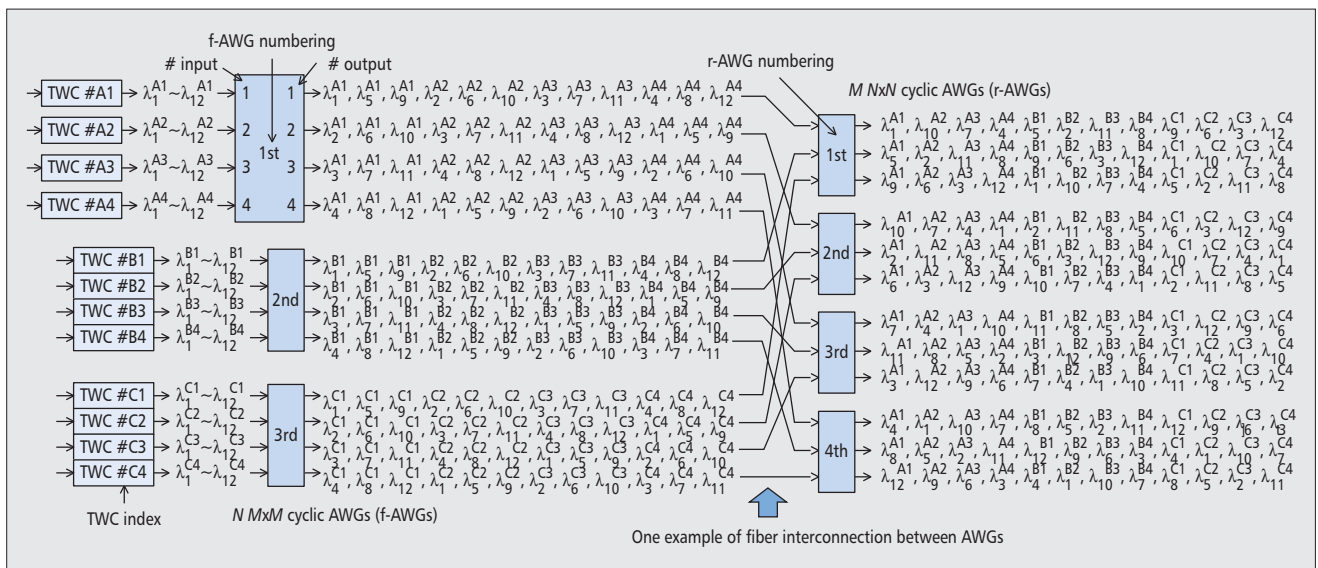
f-AWG numbering

# input

# output

r-AWG numbering

M NxN cyclic AWGs (r-AWGs)

TWC #A1 $\lambda_1^{A1}\sim\lambda_{12}^{A1}$

TWC #A2 $\lambda_1^{A2}\sim\lambda_{12}^{A2}$

TWC #A3 $\lambda_1^{A3}\sim\lambda_{12}^{A3}$

TWC #A4 $\lambda_1^{A4}\sim\lambda_{12}^{A4}$

1 2 3 4 1st 1 2 3 4

$\lambda_1^{A1}, \lambda_5^{A1}, \lambda_9^{A1}, \lambda_2^{A2}, \lambda_6^{A2}, \lambda_{10}^{A2}, \lambda_3^{A3}, \lambda_7^{A3}, \lambda_{11}^{A3}, \lambda_4^{A4}, \lambda_8^{A4}, \lambda_{12}^{A4}$

$\lambda_2^{A1}, \lambda_6^{A1}, \lambda_{10}^{A1}, \lambda_3^{A2}, \lambda_7^{A2}, \lambda_{11}^{A2}, \lambda_4^{A3}, \lambda_8^{A3}, \lambda_{12}^{A3}, \lambda_1^{A4}, \lambda_5^{A4}, \lambda_9^{A4}$

$\lambda_3^{A1}, \lambda_7^{A1}, \lambda_{11}^{A1}, \lambda_4^{A2}, \lambda_8^{A2}, \lambda_{12}^{A2}, \lambda_1^{A3}, \lambda_5^{A3}, \lambda_9^{A3}, \lambda_2^{A4}, \lambda_6^{A4}, \lambda_{10}^{A4}$

$\lambda_4^{A1}, \lambda_8^{A1}, \lambda_{12}^{A1}, \lambda_1^{A2}, \lambda_5^{A2}, \lambda_9^{A2}, \lambda_2^{A3}, \lambda_6^{A3}, \lambda_{10}^{A3}, \lambda_3^{A4}, \lambda_7^{A4}, \lambda_{11}^{A4}$

TWC #B1 $\lambda_1^{B1}\sim\lambda_{12}^{B1}$

TWC #B2 $\lambda_1^{B2}\sim\lambda_{12}^{B2}$

TWC #B3 $\lambda_1^{B3}\sim\lambda_{12}^{B3}$

TWC #B4 $\lambda_1^{B4}\sim\lambda_{12}^{B4}$

2nd

$\lambda_1^{B1}, \lambda_5^{B1}, \lambda_9^{B1}, \lambda_2^{B2}, \lambda_6^{B2}, \lambda_{10}^{B2}, \lambda_3^{B3}, \lambda_7^{B3}, \lambda_{11}^{B3}, \lambda_4^{B4}, \lambda_8^{B4}, \lambda_{12}^{B4}$

$\lambda_2^{B1}, \lambda_6^{B1}, \lambda_{10}^{B1}, \lambda_3^{B2}, \lambda_7^{B2}, \lambda_{11}^{B2}, \lambda_4^{B3}, \lambda_8^{B3}, \lambda_{12}^{B3}, \lambda_1^{B4}, \lambda_5^{B4}, \lambda_9^{B4}$

$\lambda_3^{B1}, \lambda_7^{B1}, \lambda_{11}^{B1}, \lambda_4^{B2}, \lambda_8^{B2}, \lambda_{12}^{B2}, \lambda_1^{B3}, \lambda_5^{B3}, \lambda_9^{B3}, \lambda_2^{B4}, \lambda_6^{B4}, \lambda_{10}^{B4}$

$\lambda_4^{B1}, \lambda_8^{B1}, \lambda_{12}^{B1}, \lambda_1^{B2}, \lambda_5^{B2}, \lambda_9^{B2}, \lambda_2^{B3}, \lambda_6^{B3}, \lambda_{10}^{B3}, \lambda_3^{B4}, \lambda_7^{B4}, \lambda_{11}^{B4}$

TWC #C1 $\lambda_1^{C1}\sim\lambda_{12}^{C1}$

TWC #C2 $\lambda_1^{C2}\sim\lambda_{12}^{C2}$

TWC #C3 $\lambda_1^{C3}\sim\lambda_{12}^{C3}$

TWC #C4 $\lambda_1^{C4}\sim\lambda_{12}^{C4}$

3rd

$\lambda_1^{C1}, \lambda_5^{C1}, \lambda_9^{C1}, \lambda_2^{C2}, \lambda_6^{C2}, \lambda_{10}^{C2}, \lambda_3^{C3}, \lambda_7^{C3}, \lambda_{11}^{C3}, \lambda_4^{C4}, \lambda_8^{C4}, \lambda_{12}^{C4}$

$\lambda_2^{C1}, \lambda_6^{C1}, \lambda_{10}^{C1}, \lambda_3^{C2}, \lambda_7^{C2}, \lambda_{11}^{C2}, \lambda_4^{C3}, \lambda_8^{C3}, \lambda_{12}^{C3}, \lambda_1^{C4}, \lambda_5^{C4}, \lambda_9^{C4}$

$\lambda_3^{C1}, \lambda_7^{C1}, \lambda_{11}^{C1}, \lambda_4^{C2}, \lambda_8^{C2}, \lambda_{12}^{C2}, \lambda_1^{C3}, \lambda_5^{C3}, \lambda_9^{C3}, \lambda_2^{C4}, \lambda_6^{C4}, \lambda_{10}^{C4}$

$\lambda_4^{C1}, \lambda_8^{C1}, \lambda_{12}^{C1}, \lambda_1^{C2}, \lambda_5^{C2}, \lambda_9^{C2}, \lambda_2^{C3}, \lambda_6^{C3}, \lambda_{10}^{C3}, \lambda_3^{C4}, \lambda_7^{C4}, \lambda_{11}^{C4}$

TWC index

N MxM cyclic AWGs (f-AWGs)

1st

$\lambda_1^{A1}, \lambda_{10}^{A2}, \lambda_7^{A3}, \lambda_4^{A4}, \lambda_5^{B1}, \lambda_2^{B2}, \lambda_{11}^{B3}, \lambda_8^{B4}, \lambda_9^{C1}, \lambda_6^{C2}, \lambda_3^{C3}, \lambda_{12}^{C4}$

$\lambda_5^{A1}, \lambda_2^{A2}, \lambda_{11}^{A3}, \lambda_8^{A4}, \lambda_9^{B1}, \lambda_6^{B2}, \lambda_3^{B3}, \lambda_{12}^{B4}, \lambda_1^{C1}, \lambda_{10}^{C2}, \lambda_7^{C3}, \lambda_4^{C4}$

$\lambda_9^{A1}, \lambda_6^{A2}, \lambda_3^{A3}, \lambda_{12}^{A4}, \lambda_1^{B1}, \lambda_{10}^{B2}, \lambda_7^{B3}, \lambda_4^{B4}, \lambda_5^{C1}, \lambda_2^{C2}, \lambda_{11}^{C3}, \lambda_8^{C4}$

2nd

$\lambda_{10}^{A1}, \lambda_7^{A2}, \lambda_4^{A3}, \lambda_1^{A4}, \lambda_2^{B1}, \lambda_{11}^{B2}, \lambda_8^{B3}, \lambda_5^{B4}, \lambda_6^{C1}, \lambda_3^{C2}, \lambda_{12}^{C3}, \lambda_9^{C4}$

$\lambda_2^{A1}, \lambda_{11}^{A2}, \lambda_8^{A3}, \lambda_5^{A4}, \lambda_6^{B1}, \lambda_3^{B2}, \lambda_{12}^{B3}, \lambda_9^{B4}, \lambda_{10}^{C1}, \lambda_7^{C2}, \lambda_4^{C3}, \lambda_1^{C4}$

$\lambda_6^{A1}, \lambda_3^{A2}, \lambda_{12}^{A3}, \lambda_9^{A4}, \lambda_{10}^{B1}, \lambda_7^{B2}, \lambda_4^{B3}, \lambda_1^{B4}, \lambda_2^{C1}, \lambda_{11}^{C2}, \lambda_8^{C3}, \lambda_5^{C4}$

3rd

$\lambda_7^{A1}, \lambda_4^{A2}, \lambda_1^{A3}, \lambda_{10}^{A4}, \lambda_{11}^{B1}, \lambda_8^{B2}, \lambda_5^{B3}, \lambda_2^{B4}, \lambda_3^{C1}, \lambda_{12}^{C2}, \lambda_9^{C3}, \lambda_6^{C4}$

$\lambda_{11}^{A1}, \lambda_8^{A2}, \lambda_5^{A3}, \lambda_2^{A4}, \lambda_3^{B1}, \lambda_{12}^{B2}, \lambda_9^{B3}, \lambda_6^{B4}, \lambda_7^{C1}, \lambda_4^{C2}, \lambda_1^{C3}, \lambda_{10}^{C4}$

$\lambda_3^{A1}, \lambda_{12}^{A2}, \lambda_9^{A3}, \lambda_6^{A4}, \lambda_7^{B1}, \lambda_4^{B2}, \lambda_1^{B3}, \lambda_{10}^{B4}, \lambda_{11}^{C1}, \lambda_8^{C2}, \lambda_5^{C3}, \lambda_2^{C4}$

4th

$\lambda_4^{A1}, \lambda_1^{A2}, \lambda_{10}^{A3}, \lambda_7^{A4}, \lambda_8^{B1}, \lambda_5^{B2}, \lambda_2^{B3}, \lambda_{11}^{B4}, \lambda_{12}^{C1}, \lambda_9^{C2}, \lambda_6^{C3}, \lambda_3^{C4}$

$\lambda_8^{A1}, \lambda_5^{A2}, \lambda_2^{A3}, \lambda_{11}^{A4}, \lambda_{12}^{B1}, \lambda_9^{B2}, \lambda_6^{B3}, \lambda_3^{B4}, \lambda_4^{C1}, \lambda_1^{C2}, \lambda_{10}^{C3}, \lambda_7^{C4}$

$\lambda_{12}^{A1}, \lambda_9^{A2}, \lambda_6^{A3}, \lambda_3^{A4}, \lambda_4^{B1}, \lambda_1^{B2}, \lambda_{10}^{B3}, \lambda_7^{B4}, \lambda_8^{C1}, \lambda_5^{C2}, \lambda_2^{C3}, \lambda_{11}^{C4}$

One example of fiber interconnection between AWGs